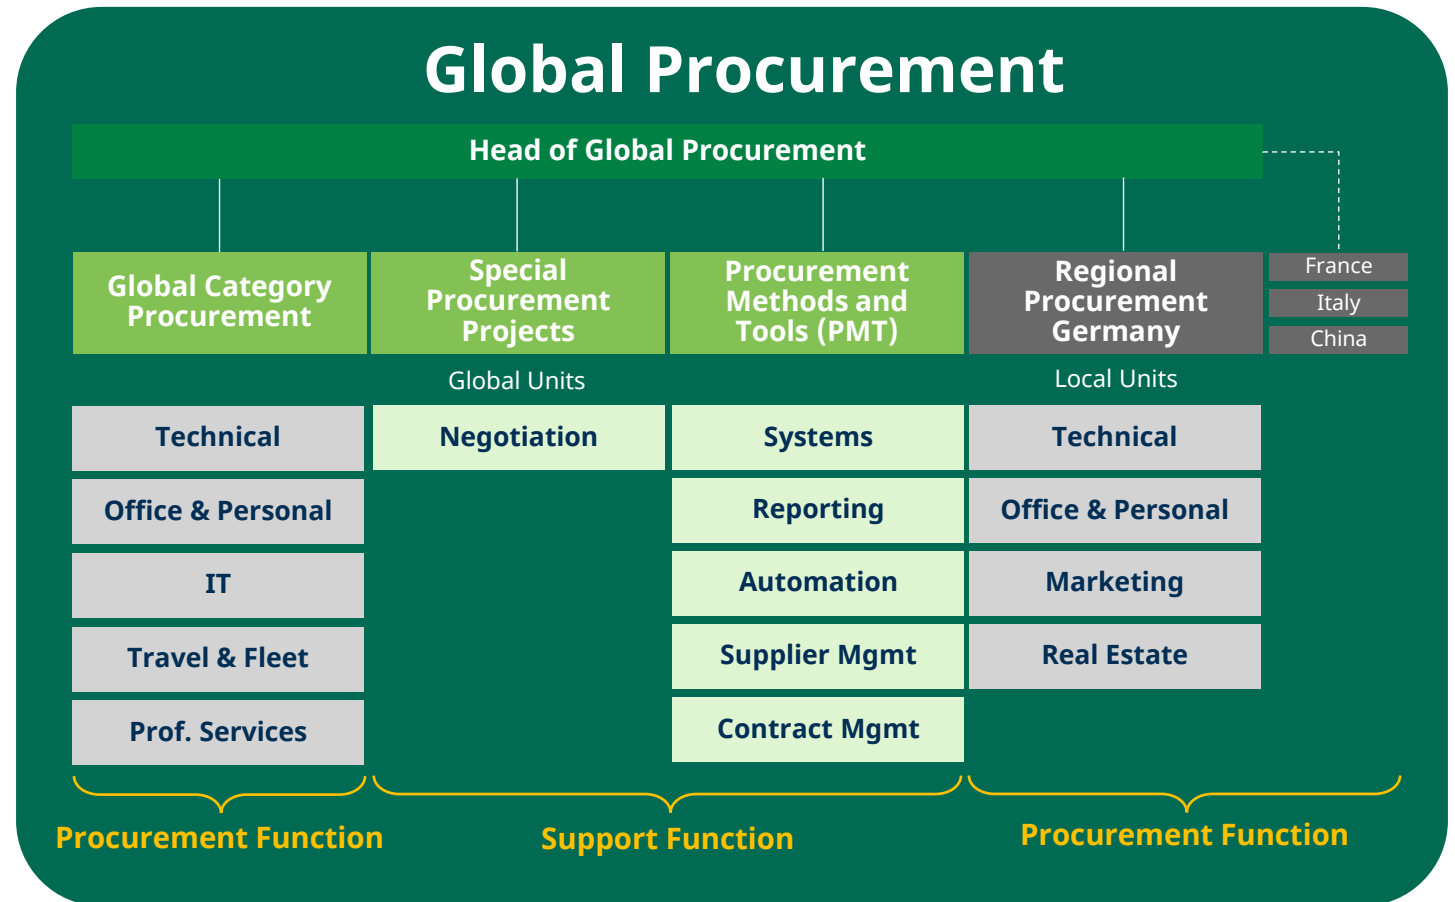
Global Procurement

Head of Global Procurement

Global Category Procurement

Special Procurement Projects

Procurement Methods and Tools (PMT)

Regional Procurement Germany

France

Italy

China

Global Units

Local Units

Technical

Office & Personal

IT

Travel & Fleet

Prof. Services

Negotiation

Systems

Reporting

Automation

Supplier Mgmt

Contract Mgmt

Technical

Office & Personal

Marketing

Real Estate

Procurement Function

Support Function

Procurement Function